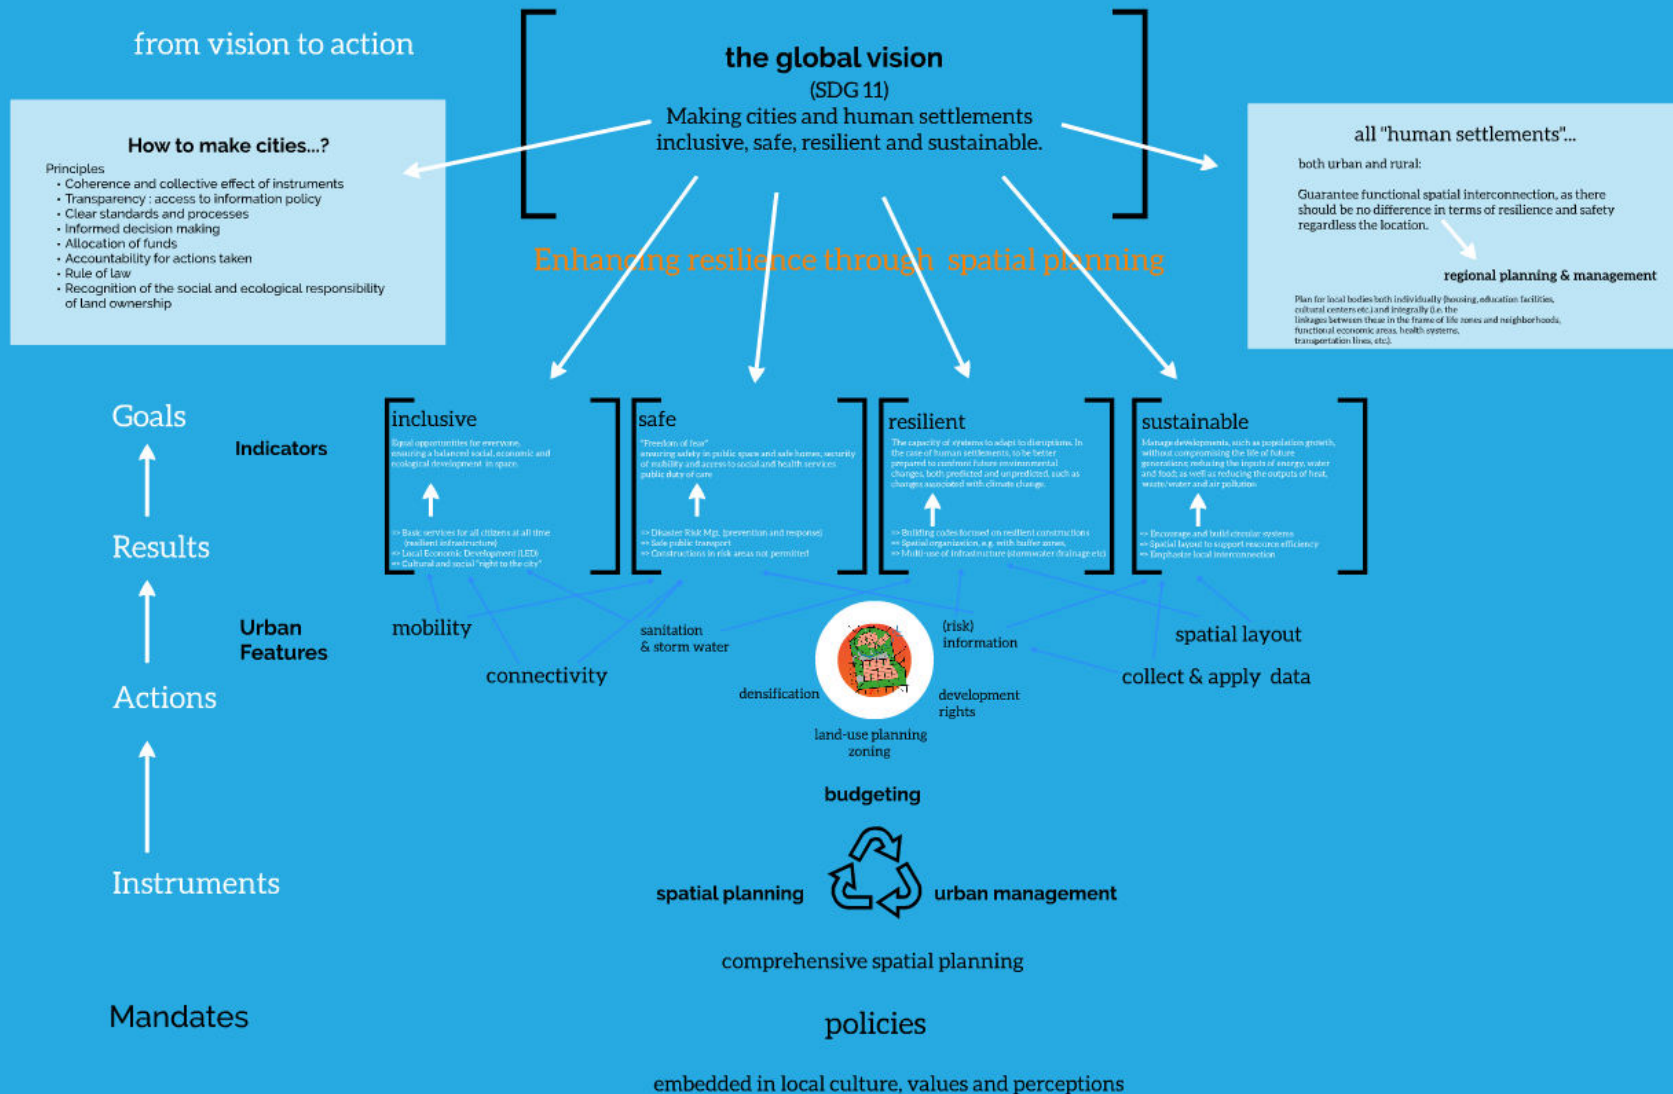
from vision to action

the global vision
(SDG 11)
Making cities and human settlements inclusive, safe, resilient and sustainable.

How to make cities...?
Principles
- Coherence and collective effect of instruments
- Transparency : access to information policy
- Clear standards and processes
- Informed decision making
- Allocation of funds
- Accountability for actions taken
- Rule of law
- Recognition of the social and ecological responsibility of land ownership

all "human settlements"...
both urban and rural:
Guarantee functional spatial interconnection, as there should be no difference in terms of resilience and safety regardless the location.
regional planning & management
Plan for local bodies both individually (housing, education facilities, cultural centers etc.) and integrally (i.e. the linkages between these in the frame of life zones and neighborhoods, functional economic areas, health systems, transportation lines, etc.).

Enhancing resilience through spatial planning

Goals
Indicators
Results
Urban Features
Actions
Instruments
Mandates

inclusive
Equal opportunities for everyone, ensuring a balanced social, economic and ecological development in space.
=> Basic services for all citizens at all time (resilient infrastructure)
=> Local Economic Development (LED)
=> Cultural and social "right to the city"

safe
"Freedom of fear" ensuring safety in public space and safe homes, security of mobility and access to social and health services public duty of care
=> Disaster Risk Mgt. (prevention and response)
=> Safe public transport
=> Constructions in risk areas not permitted

resilient
The capacity of systems to adapt to disruptions. In the case of human settlements, to be better prepared to confront future environmental changes, both predicted and unpredicted, such as changes associated with climate change.
=> Building codes focused on resilient constructions
=> Spatial organization, e.g. with buffer zones
=> Multi-use of infrastructure (stormwater drainage etc)

sustainable
Manage developments, such as population growth, without compromising the life of future generations; reducing the inputs of energy, water and food; as well as reducing the outputs of heat, waste water and air pollution.
=> Encourage and build circular systems
=> Spatial layout to support resource efficiency
=> Emphasize local interconnection

mobility
connectivity
sanitation & storm water
(risk) information
spatial layout
collect & apply data
densification
development rights
land-use planning zoning
budgeting
spatial planning
urban management
comprehensive spatial planning
policies
embedded in local culture, values and perceptions